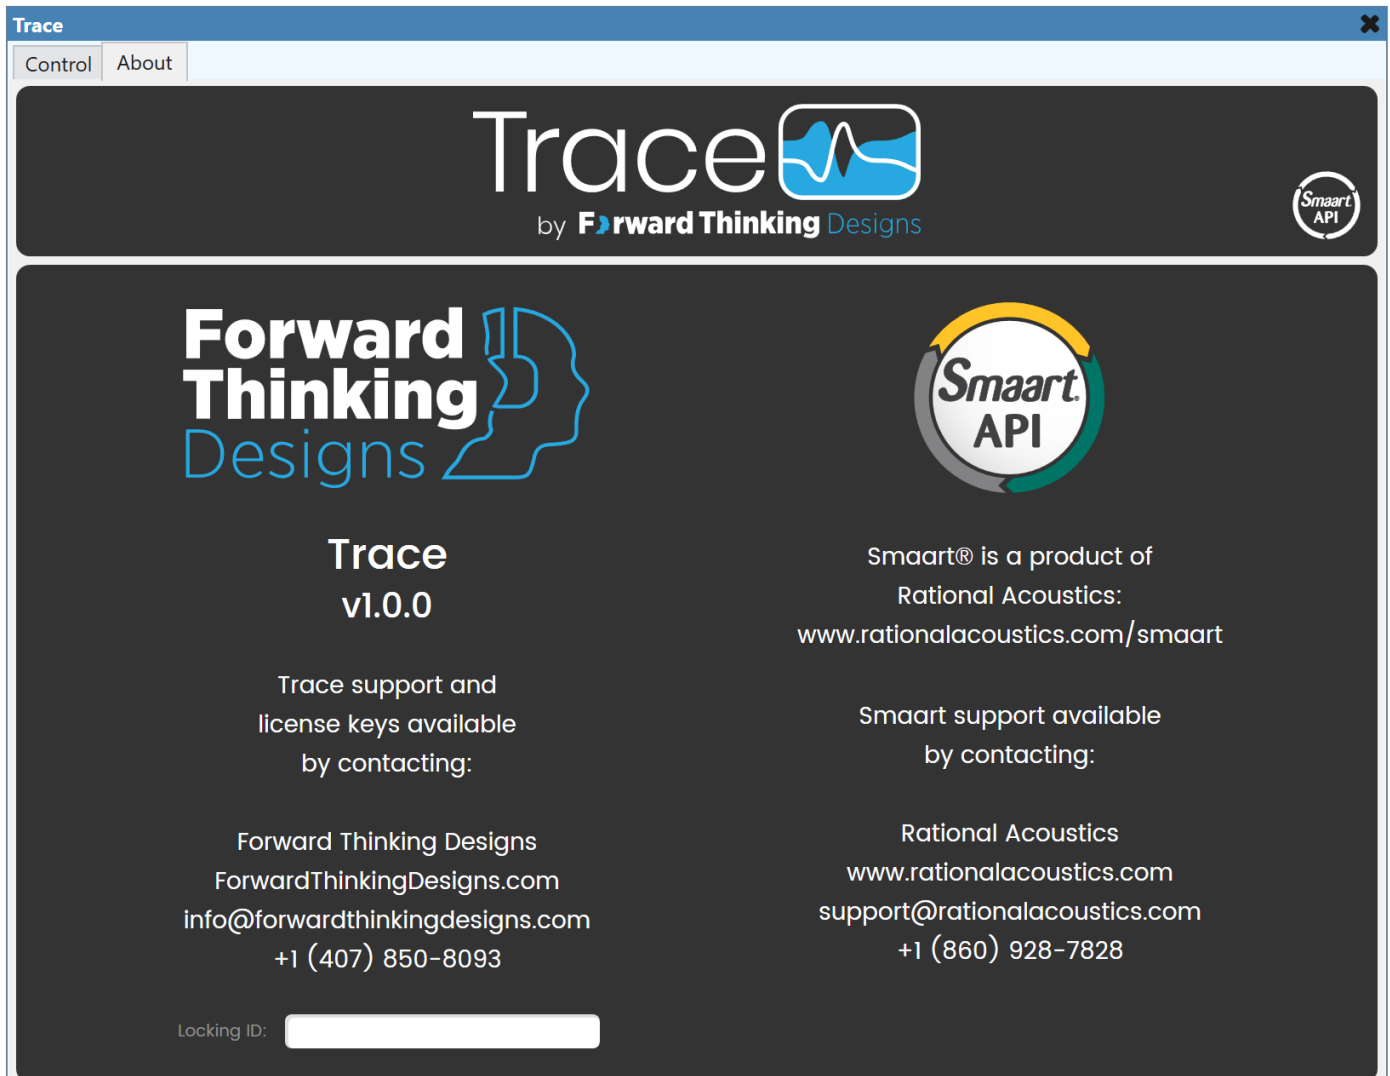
Trace

Control About

Trace
by Forward Thinking Designs

Smaart API

Forward Thinking Designs

Trace
v1.0.0

Trace support and license keys available by contacting:

Forward Thinking Designs
ForwardThinkingDesigns.com
info@forwardthinkingdesigns.com
+1 (407) 850-8093

Locking ID:

Smaart API

Smaart® is a product of Rational Acoustics:
www.rationalacoustics.com/smaart

Smaart support available by contacting:

Rational Acoustics
www.rationalacoustics.com
support@rationalacoustics.com
+1 (860) 928-7828